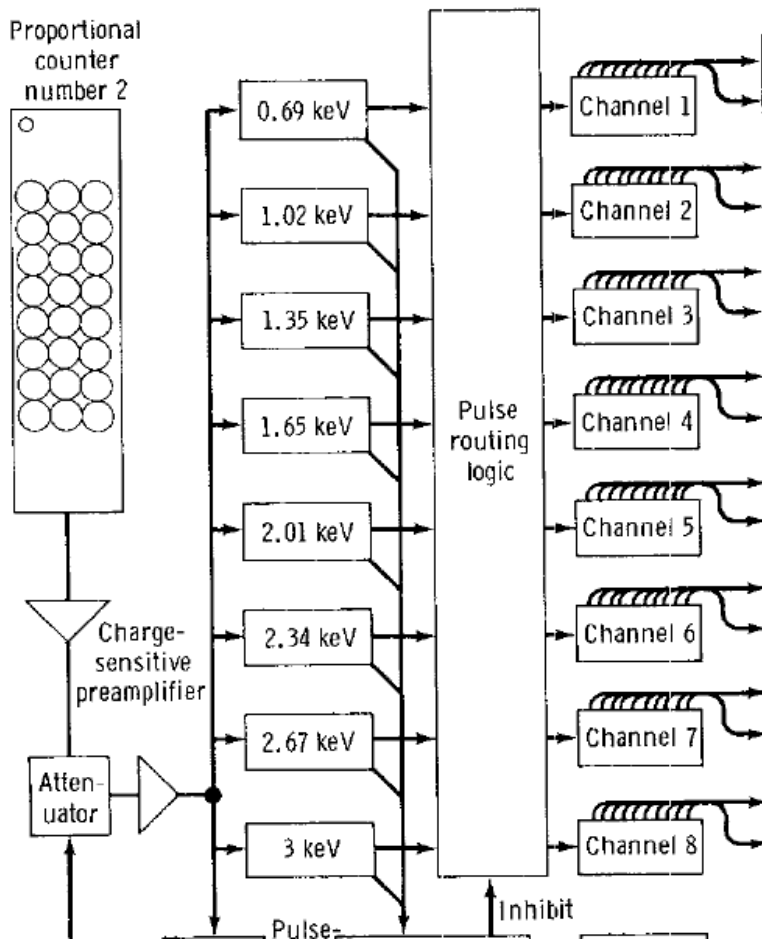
Proportional counter number 2

0.69 keV

1.02 keV

1.35 keV

1.65 keV

2.01 keV

2.34 keV

2.67 keV

3 keV

Pulse routing logic

Channel 1

Channel 2

Channel 3

Channel 4

Channel 5

Channel 6

Channel 7

Channel 8

Charge-sensitive preamplifier

Attenuator

Inhibit

Pulse-